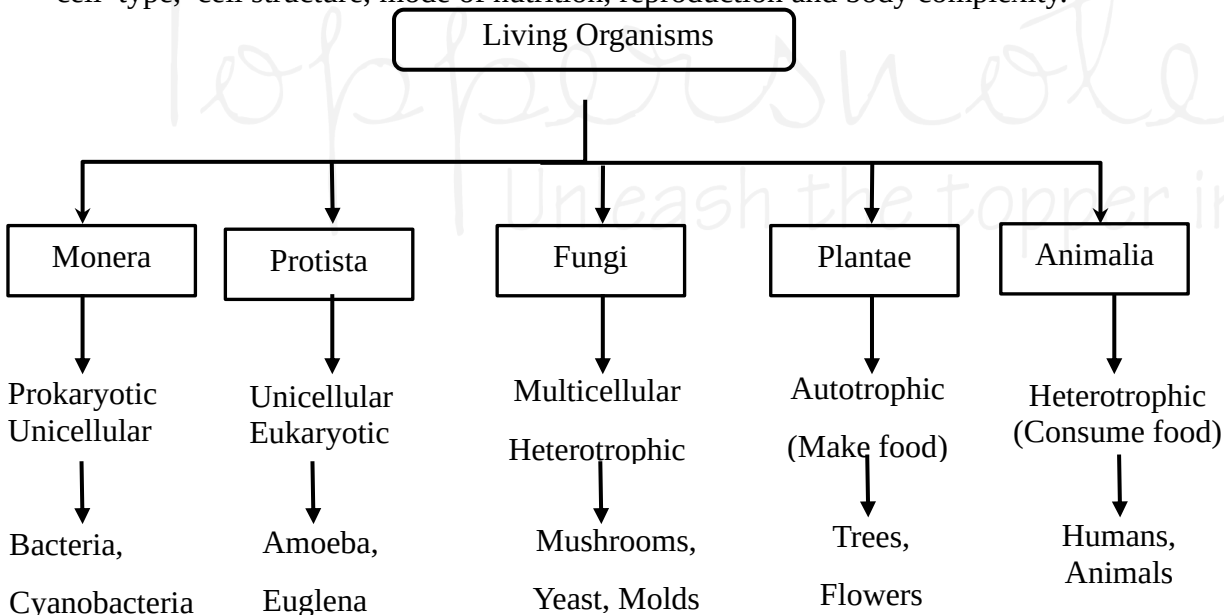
cell type, cell structure, mode of nutrition, reproduction and body complexity.

Living Organisms

Monera

Prokaryotic Unicellular

Bacteria, Cyanobacteria

Protista

Unicellular Eukaryotic

Amoeba, Euglena

Fungi

Multicellular Heterotrophic

Mushrooms, Yeast, Molds

Plantae

Autotrophic (Make food)

Trees, Flowers

Animalia

Heterotrophic (Consume food)

Humans, Animals

Toppersnote Unleash the topper in